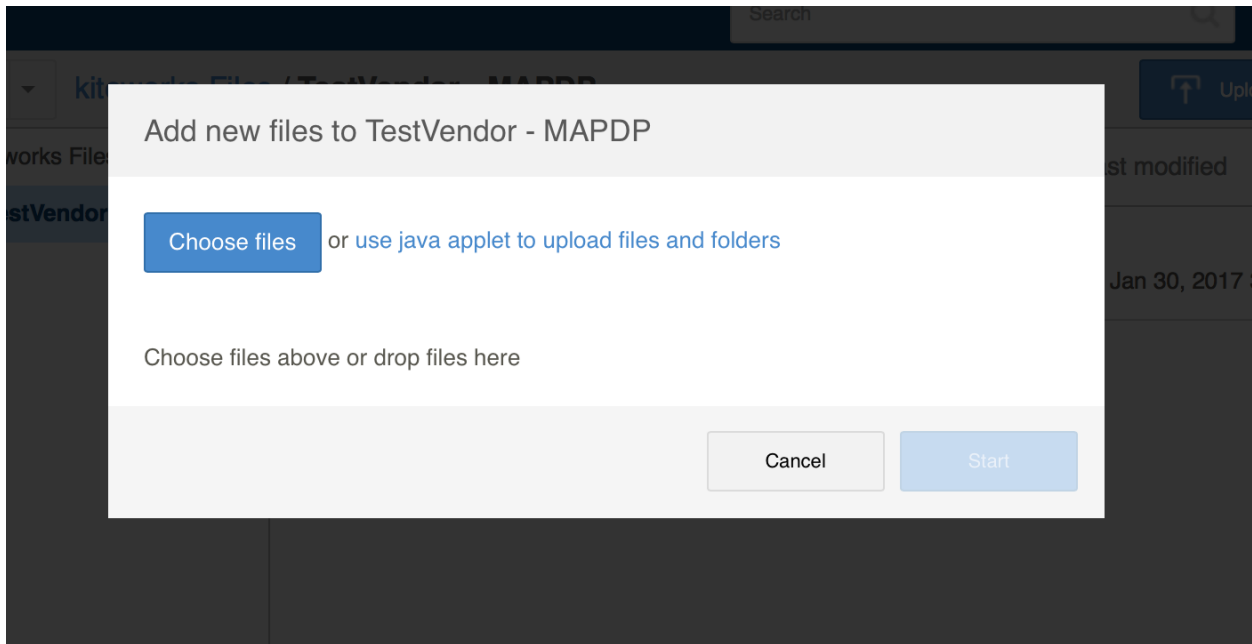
Search

kit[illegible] / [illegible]

Upl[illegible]

works File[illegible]

stVendor

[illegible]st modified

Jan 30, 2017

Add new files to TestVendor - MAPDP

Choose files or use java applet to upload files and folders

Choose files above or drop files here

Cancel

Start